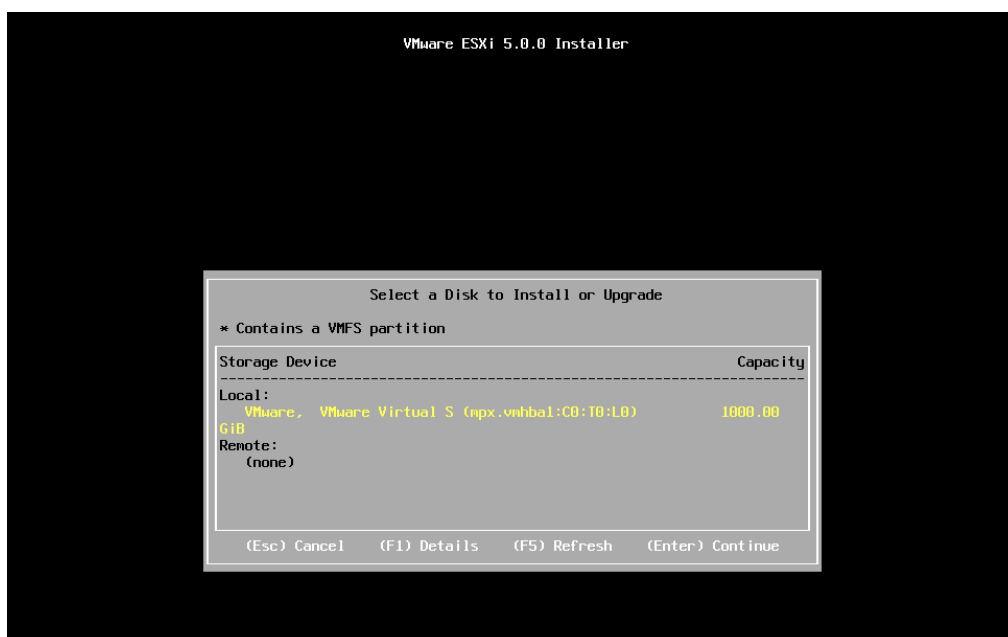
VMware ESXi 5.0.0 Installer

Select a Disk to Install or Upgrade

* Contains a VMFS partition

Storage Device Capacity

Local:
VMware, VMware Virtual S (mpx.vmhba1:C0:T0:L0) 1000.00 GiB
Remote:
(none)

(Esc) Cancel (F1) Details (F5) Refresh (Enter) Continue